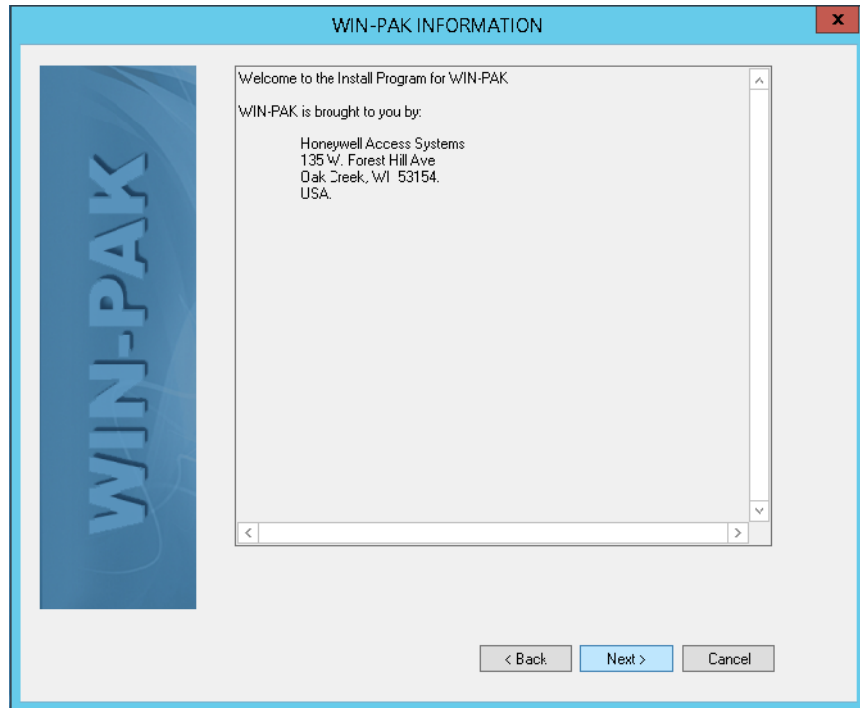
WIN-PAK INFORMATION

WIN-PAK

Welcome to the Install Program for WIN-PAK

WIN-PAK is brought to you by:

Honeywell Access Systems
135 W. Forest Hill Ave
Oak Creek, WI 53154.
USA.

< Back
Next >
Cancel